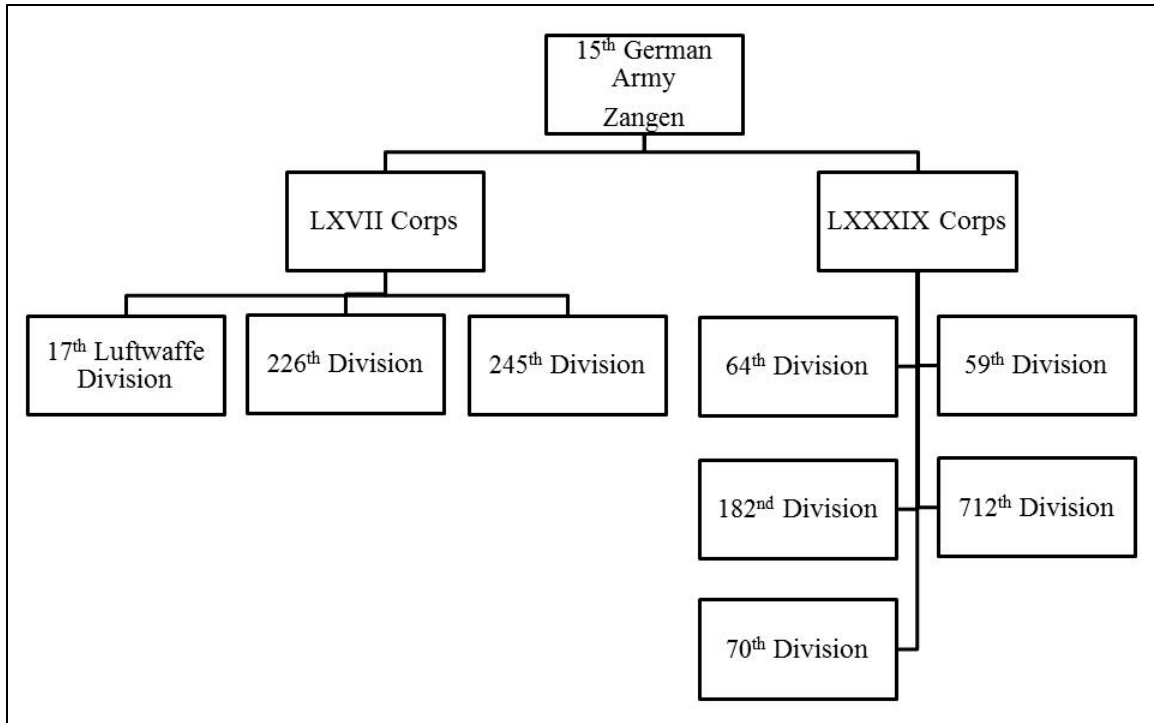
15$^{th}$ German Army
Zangen

LXVII Corps

LXXXIX Corps

17$^{th}$ Luftwaffe Division

226$^{th}$ Division

245$^{th}$ Division

64$^{th}$ Division

59$^{th}$ Division

182$^{nd}$ Division

712$^{th}$ Division

70$^{th}$ Division